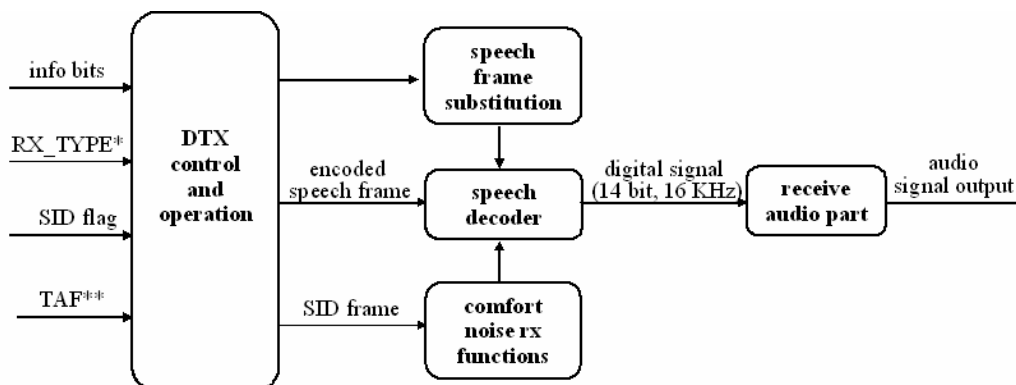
info bits

RX_TYPE*

SID flag

TAF**

DTX control and operation

speech frame substitution

encoded speech frame

speech decoder

SID frame

comfort noise rx functions

digital signal (14 bit, 16 KHz)

receive audio part

audio signal output